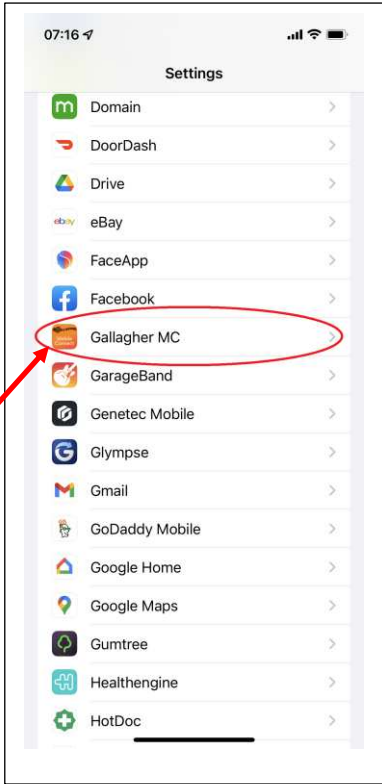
07:16

Settings

Domain

DoorDash

Drive

ebay eBay

FaceApp

Facebook

Gallagher MC

GarageBand

Genetec Mobile

Glympse

Gmail

GoDaddy Mobile

Google Home

Google Maps

Gumtree

Healthengine

HotDoc